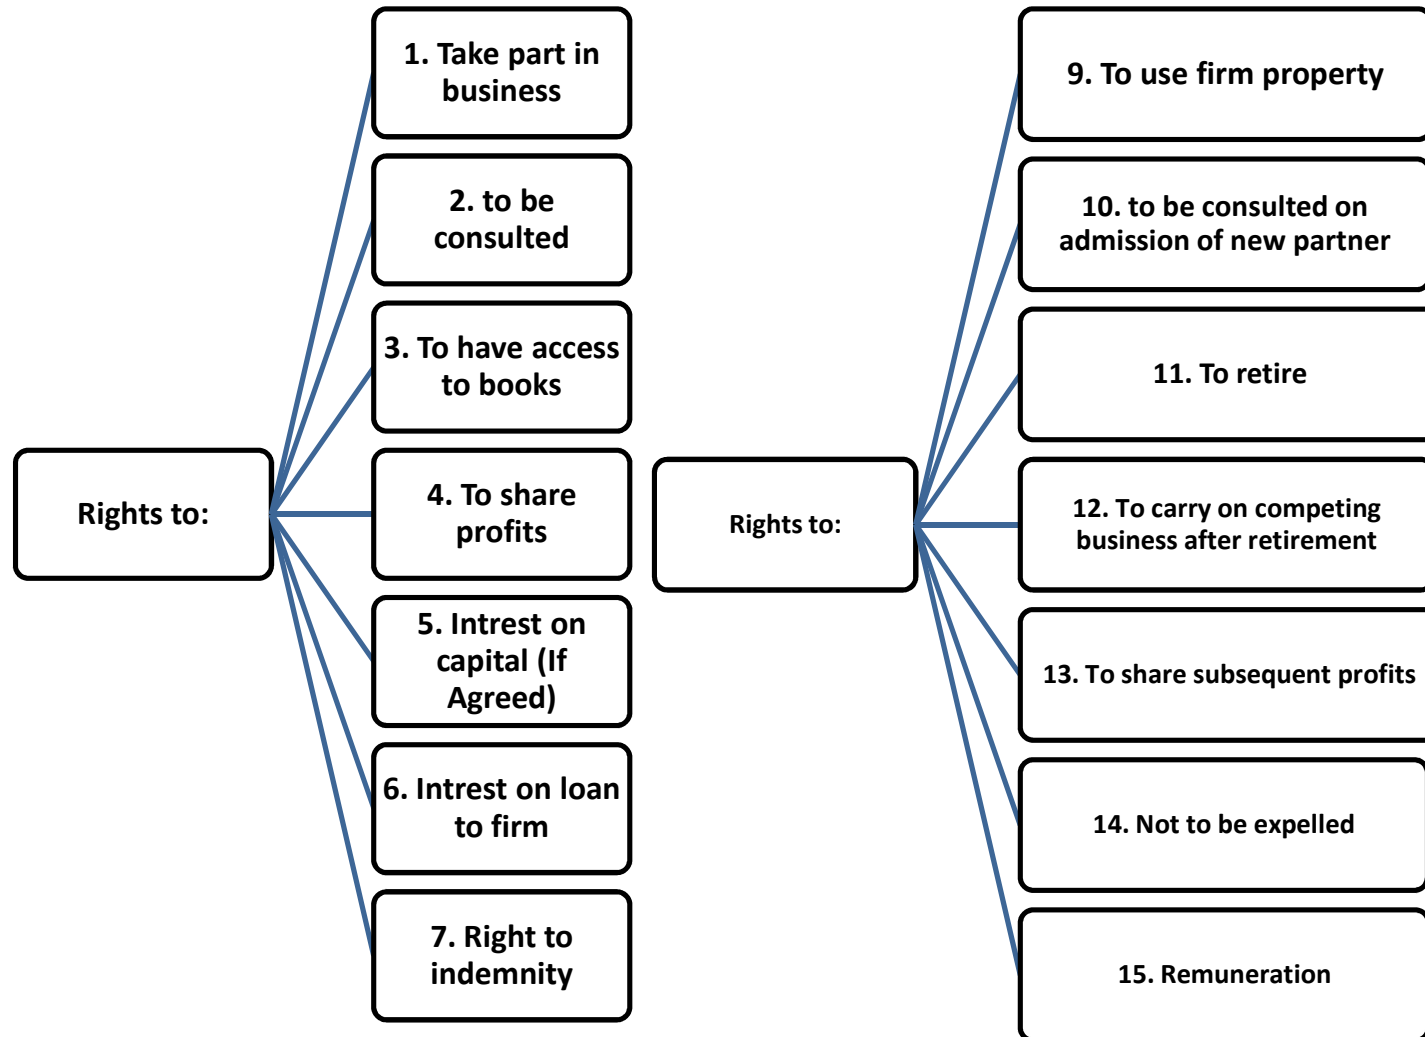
Rights to:

1. Take part in business

2. to be consulted

3. To have access to books

4. To share profits

5. Intrest on capital (If Agreed)

6. Intrest on loan to firm

7. Right to indemnity

Rights to:

9. To use firm property

10. to be consulted on admission of new partner

11. To retire

12. To carry on competing business after retirement

13. To share subsequent profits

14. Not to be expelled

15. Remuneration